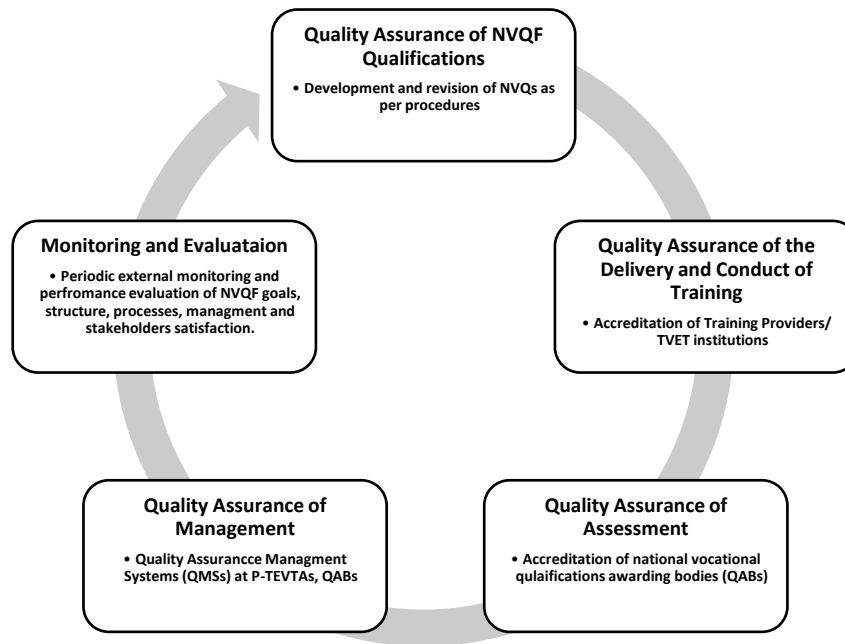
Quality Assurance of NVQF Qualifications

• Development and revision of NVQs as per procedures

Quality Assurance of the Delivery and Conduct of Training

• Accreditation of Training Providers/ TVET institutions

Quality Assurance of Assessment

• Accreditation of national vocational qulaifications awarding bodies (QABs)

Quality Assurance of Management

• Quality Assurancce Managment Systems (QMSs) at P-TEVTAs, QABs

Monitoring and Evaluataion

• Periodic external monitoring and perfromance evaluation of NVQF goals, structure, processes, managment and stakeholders satisfaction.